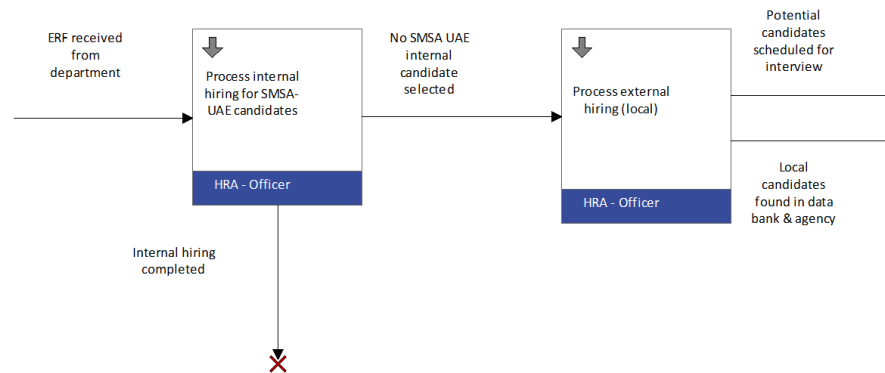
ERF received from department

Process internal hiring for SMSA-UAE candidates

HRA - Officer

No SMSA UAE internal candidate selected

Process external hiring (local)

HRA - Officer

Potential candidates scheduled for interview

Local candidates found in data bank & agency

Internal hiring completed